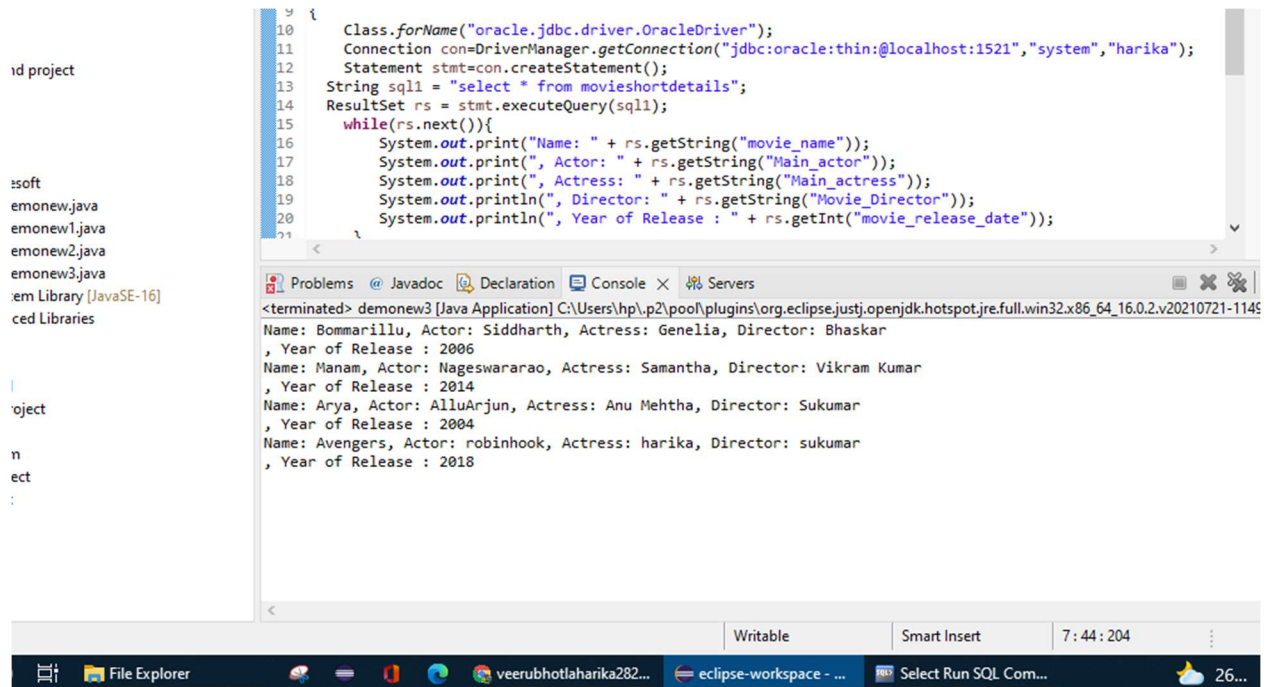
nd project

esoft
emonew.java
emonew1.java
emonew2.java
emonew3.java
em Library [JavaSE-16]
ced Libraries

roject

n
ect

9 {
10 Class.forName("oracle.jdbc.driver.OracleDriver");
11 Connection con=DriverManager.getConnection("jdbc:oracle:thin:@localhost:1521","system","harika");
12 Statement stmt=con.createStatement();
13 String sql1 = "select * from movieshortdetails";
14 ResultSet rs = stmt.executeQuery(sql1);
15 while(rs.next()){
16 System.out.print("Name: " + rs.getString("movie_name"));
17 System.out.print(", Actor: " + rs.getString("Main_actor"));
18 System.out.print(", Actress: " + rs.getString("Main_actress"));
19 System.out.println(", Director: " + rs.getString("Movie_Director"));
20 System.out.println(", Year of Release : " + rs.getInt("movie_release_date"));
21 }

Problems @ Javadoc Declaration Console Servers

<terminated> demonew3 [Java Application] C:\Users\hp\.p2\pool\plugins\org.eclipse.justj.openjdk.hotspot.jre.full.win32.x86_64_16.0.2.v20210721-1149
Name: Bommarillu, Actor: Siddharth, Actress: Genelia, Director: Bhaskar
, Year of Release : 2006
Name: Manam, Actor: Nageswararao, Actress: Samantha, Director: Vikram Kumar
, Year of Release : 2014
Name: Arya, Actor: AlluArjun, Actress: Anu Mehtha, Director: Sukumar
, Year of Release : 2004
Name: Avengers, Actor: robinhook, Actress: harika, Director: sukumar
, Year of Release : 2018

Writable Smart Insert 7 : 44 : 204

File Explorer veerubhotlaharika282... eclipse-workspace - ... Select Run SQL Com... 26...